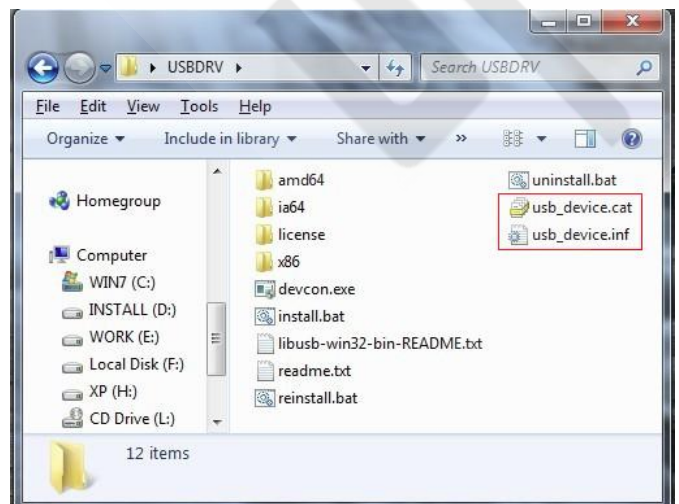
USBDRV
Search USBDRV
File Edit View Tools Help
Organize ▾ Include in library ▾ Share with ▾ »

Homegroup

Computer
WIN7 (C:)
INSTALL (D:)
WORK (E:)
Local Disk (F:)
XP (H:)
CD Drive (L:)

amd64
ia64
license
x86
devcon.exe
install.bat
libusb-win32-bin-README.txt
readme.txt
reinstall.bat
uninstall.bat
usb_device.cat
usb_device.inf

12 items